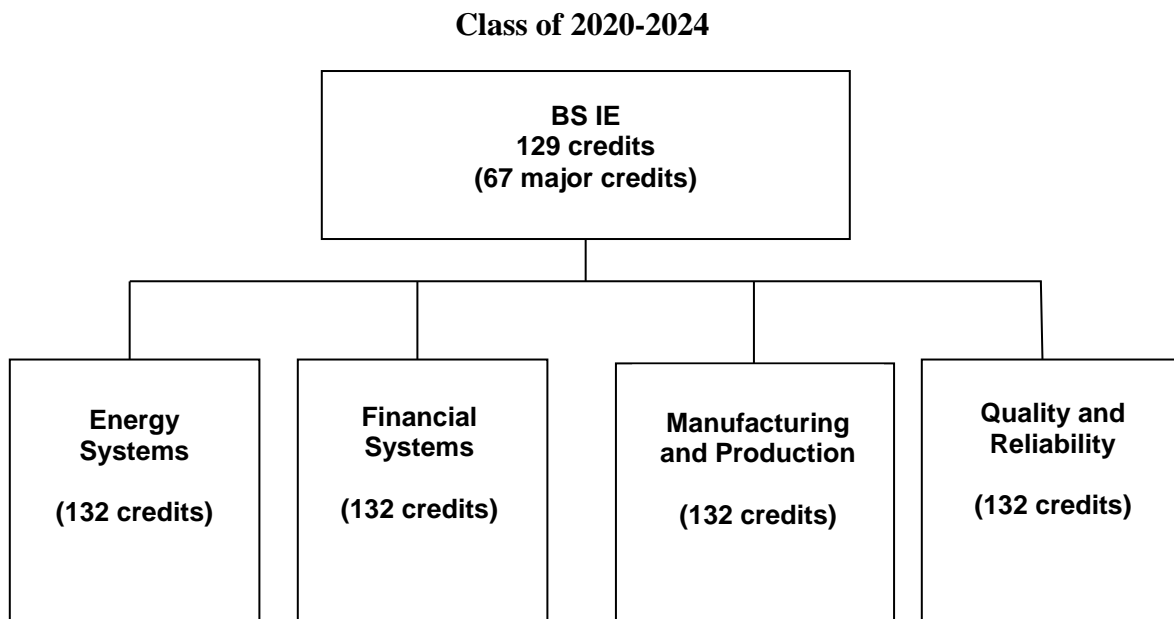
Class of 2020-2024

BS IE
129 credits
(67 major credits)

Energy Systems

(132 credits)

Financial Systems

(132 credits)

Manufacturing and Production

(132 credits)

Quality and Reliability

(132 credits)